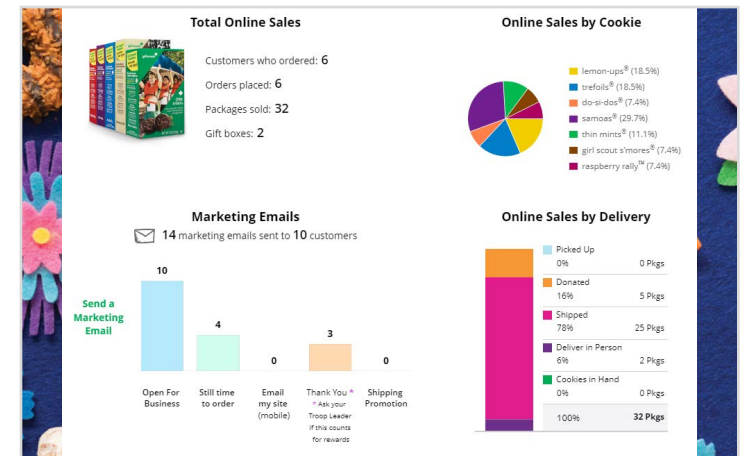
Total Online Sales

Customers who ordered: 6
Orders placed: 6
Packages sold: 32
Gift boxes: 2

Online Sales by Cookie

lemon-ups® (18.5%)
trefoils® (18.5%)
do-si-dos® (7.4%)
samoas® (29.7%)
thin mints® (11.1%)
girl scout s'mores® (7.4%)
raspberry rally™ (7.4%)

Marketing Emails

14 marketing emails sent to 10 customers

Send a Marketing Email

| 10 | 4 | 0 | 3 | 0 |
|---|---|---|---|---|
| Open For Business | Still time to order | Email my site (mobile) | Thank You * * Ask your Troop Leader if this counts for rewards | Shipping Promotion |

Online Sales by Delivery

| | | |
|---|---|---|
| Picked Up | 0% | 0 Pkgs |
| Donated | 16% | 5 Pkgs |
| Shipped | 78% | 25 Pkgs |
| Deliver in Person | 6% | 2 Pkgs |
| Cookies in Hand | 0% | 0 Pkgs |
| | 100% | 32 Pkgs |